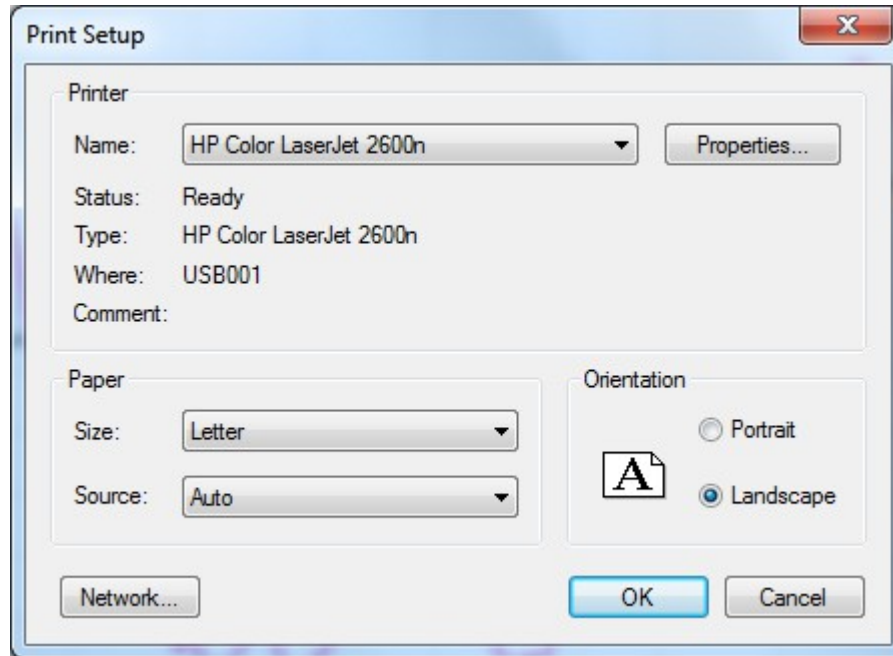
Print Setup

Printer

Name: HP Color LaserJet 2600n

Properties...

Status: Ready

Type: HP Color LaserJet 2600n

Where: USB001

Comment:

Paper

Size: Letter

Source: Auto

Orientation

Portrait

A

Landscape

Network...

OK

Cancel